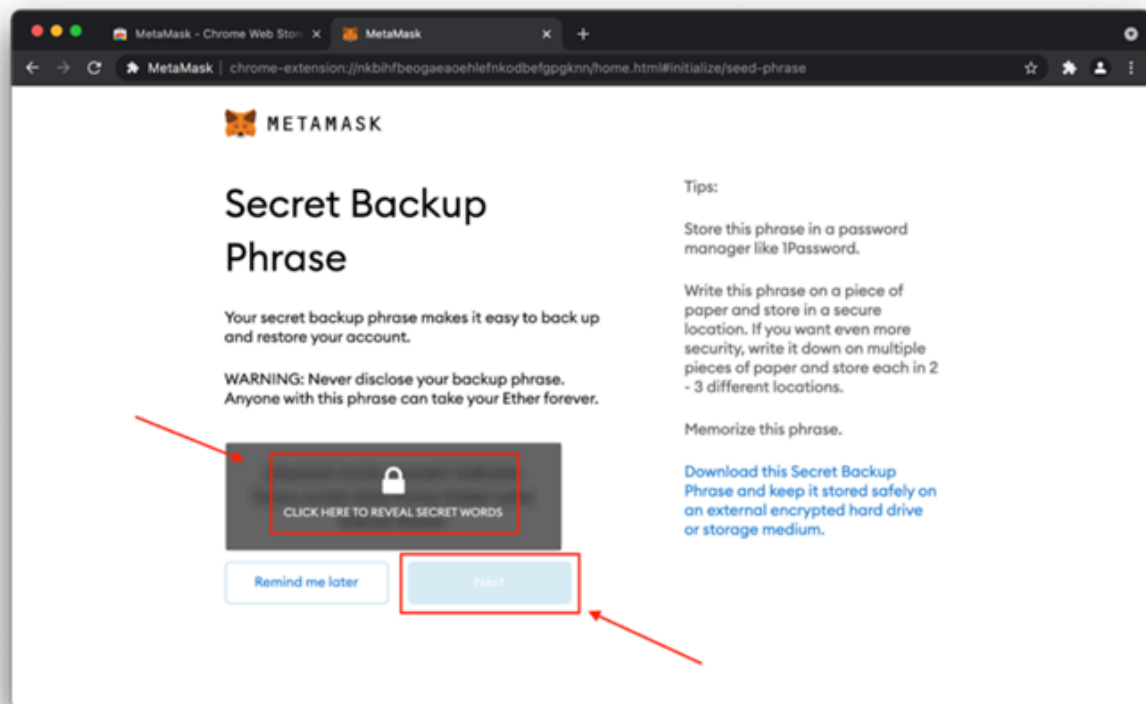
MetaMask - Chrome Web Stor ×
MetaMask ×
+

MetaMask | chrome-extension://nkbihfbeogaeaoehlefnkodbefgpgknn/home.html#initialize/seed-phrase

METAMASK

Secret Backup Phrase

Your secret backup phrase makes it easy to back up and restore your account.

WARNING: Never disclose your backup phrase. Anyone with this phrase can take your Ether forever.

CLICK HERE TO REVEAL SECRET WORDS

Remind me later

Next

Tips:

Store this phrase in a password manager like 1Password.

Write this phrase on a piece of paper and store in a secure location. If you want even more security, write it down on multiple pieces of paper and store each in 2 - 3 different locations.

Memorize this phrase.

Download this Secret Backup Phrase and keep it stored safely on an external encrypted hard drive or storage medium.